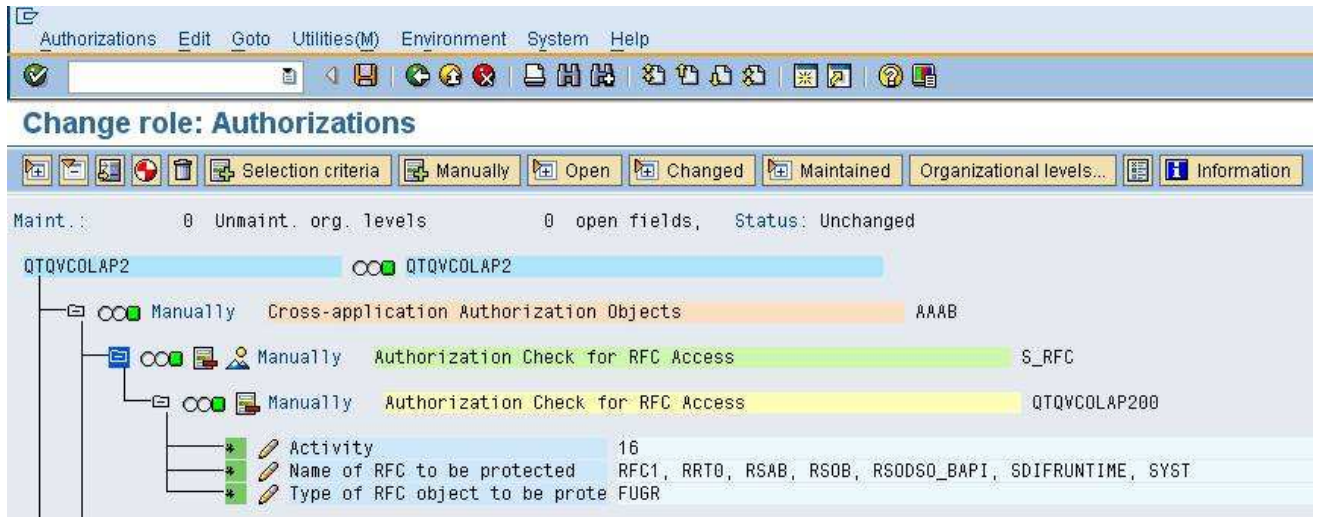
Authorizations Edit Goto Utilities(M) Environment System Help

Change role: Authorizations

Selection criteria Manually Open Changed Maintained Organizational levels... Information

Maint.: 0 Unmaint. org. levels 0 open fields, Status: Unchanged

QTQVCOLAP2 QTQVCOLAP2

Manually Cross-application Authorization Objects AAAB

Manually Authorization Check for RFC Access S_RFC

Manually Authorization Check for RFC Access QTQVCOLAP200

Activity 16
Name of RFC to be protected RFC1, RRT0, RSAB, RSOB, RSODSO_BAPI, SDIFRUNTIME, SYST
Type of RFC object to be prote FUGR